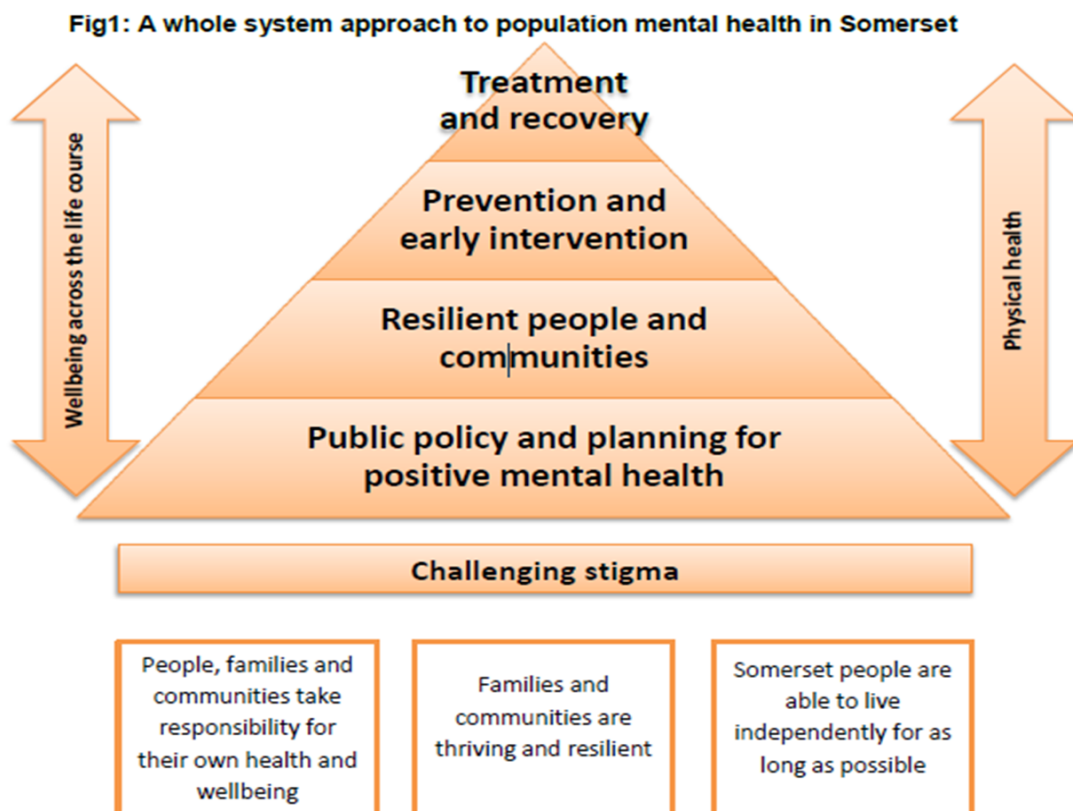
Fig1: A whole system approach to population mental health in Somerset

Wellbeing across the life course

Treatment and recovery

Prevention and early intervention

Resilient people and communities

Public policy and planning for positive mental health

Physical health

Challenging stigma

People, families and communities take responsibility for their own health and wellbeing

Families and communities are thriving and resilient

Somerset people are able to live independently for as long as possible